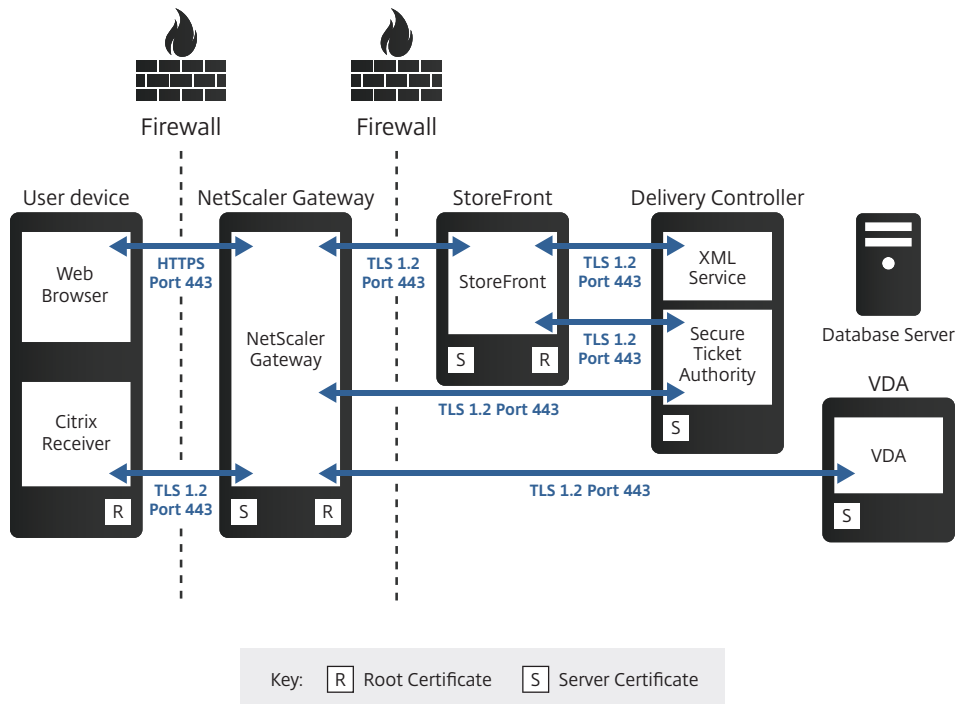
Firewall

Firewall

User device

Web Browser

HTTPS Port 443

Citrix Receiver

R

TLS 1.2 Port 443

NetScaler Gateway

NetScaler Gateway

S

R

TLS 1.2 Port 443

StoreFront

StoreFront

S

R

TLS 1.2 Port 443

TLS 1.2 Port 443

Delivery Controller

XML Service

Secure Ticket Authority

S

TLS 1.2 Port 443

Database Server

VDA

VDA

S

TLS 1.2 Port 443

Key: R Root Certificate S Server Certificate